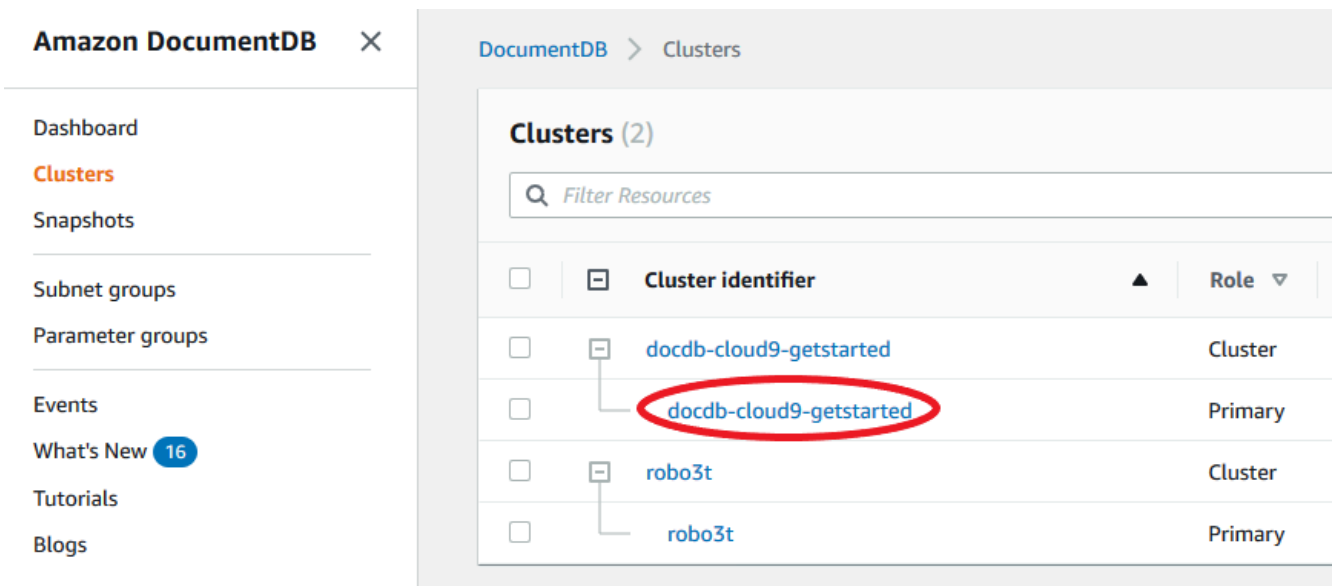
Amazon DocumentDB ✕

Dashboard
Clusters
Snapshots

Subnet groups
Parameter groups

Events
What's New 16
Tutorials
Blogs

DocumentDB > Clusters

Clusters (2)

Filter Resources

| | Cluster identifier | Role |
|---|---|---|
| | docdb-cloud9-getstarted | Cluster |
| | docdb-cloud9-getstarted | Primary |
| | robo3t | Cluster |
| | robo3t | Primary |